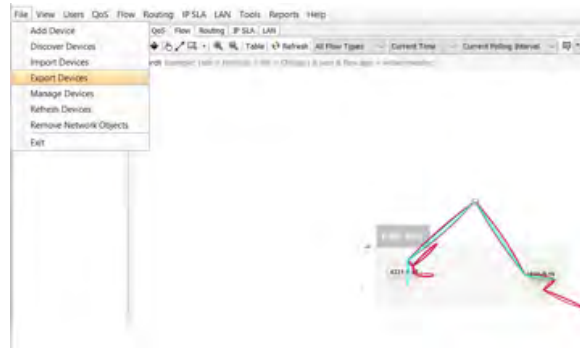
File View Users QoS Flow Routing IP SLA LAN Tools Reports Help

Add Device
Discover Devices
Import Devices
Export Devices
Manage Devices
Refresh Devices
Remove Network Objects
Exit

QoS Flow Routing IP SLA LAN

Table Refresh All Flow Types Current Time Current Polling Interval

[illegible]